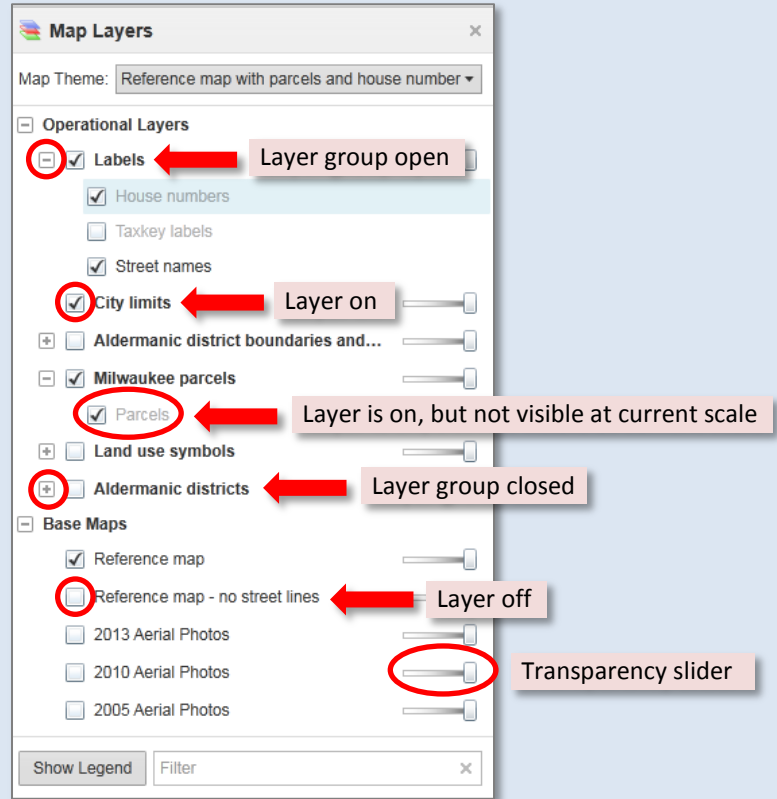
Map Layers ×

Map Theme: Reference map with parcels and house number ▾

Operational Layers

Labels

Layer group open

House numbers

Taxkey labels

Street names

City limits

Layer on

Aldermanic district boundaries and...

Milwaukee parcels

Parcels

Layer is on, but not visible at current scale

Land use symbols

Aldermanic districts

Layer group closed

Base Maps

Reference map

Reference map - no street lines

Layer off

2013 Aerial Photos

2010 Aerial Photos

Transparency slider

2005 Aerial Photos

Show Legend

Filter ×